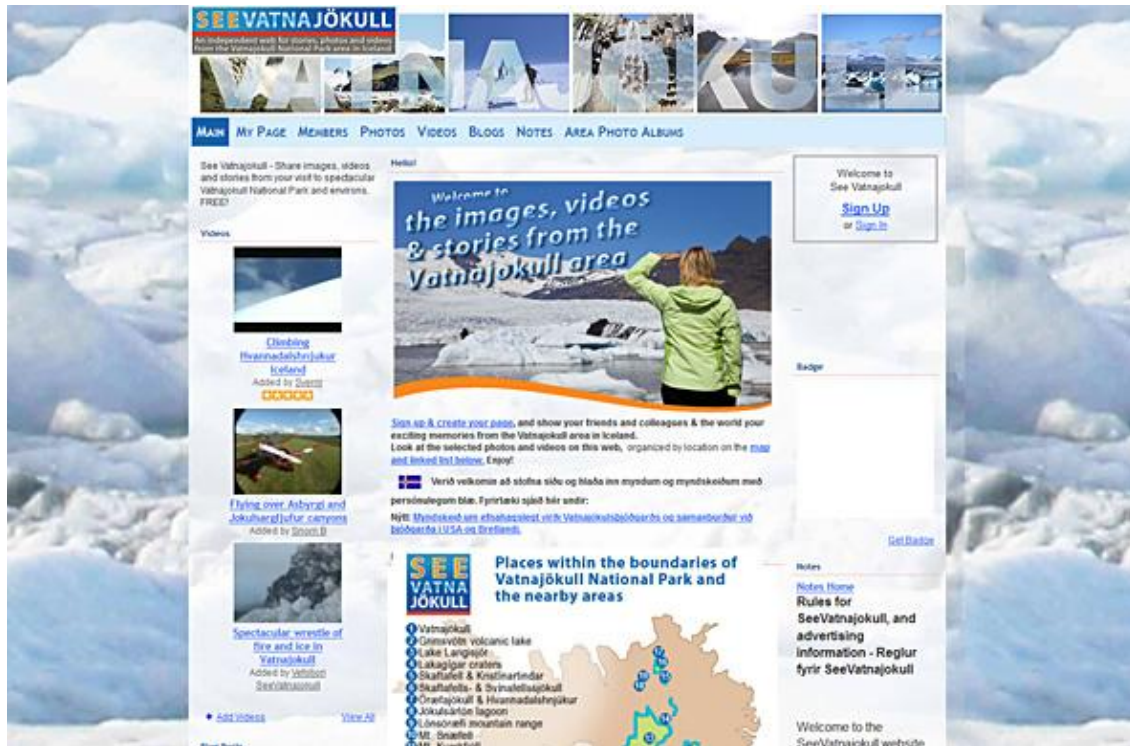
SEE VATNA JÖKULL
An independent web for stories, photos and videos from the Vatnajokull National Park area in Iceland

MAIN MY PAGE MEMBERS PHOTOS VIDEOS BLOGS NOTES AREA PHOTO ALBUMS

See Vatnajokull - Share images, videos and stories from your visit to spectacular Vatnajokull National Park and environs. FREE!

Videos

Climbing Hvannadalshnjukur Iceland
Added by Sverrir

Flying over Asbyrgi and Jokulsargljufur canyons
Added by Siggim B

Spectacular wrestle of fire and ice in Vatnajokull
Added by Vefstofa SeeVatnajokull

+ Add Videos View All

Hello!

Welcome to the images, videos & stories from the Vatnajokull area

Sign up & create your page, and show your friends and colleagues & the world your exciting memories from the Vatnajokull area in Iceland.
Look at the selected photos and videos on this web, organized by location on the map and linked list below. Enjoy!

Verið velkomin að stofna síðu og hlaða inn myndum og myndskeiðum með persónulegum blæ. Fyrirtæki sjáið hér undir:

Nýtt: Myndskeið um efnahagslegt virði Vatnajökulsþjóðgarðs og samanburður við þjóðgarða í USA og Bretlandi.

SEE VATNA JÖKULL
Places within the boundaries of Vatnajökull National Park and the nearby areas

1 Vatnajökull
2 Grímsvötn volcanic lake
3 Lake Langisjór
4 Lakagígar craters
5 Skaftafell & Kristínartindar
6 Skaftafells- & Svínafellsjökull
7 Öræfajökull & Hvannadalshnjúkur
8 Jökulsárlón lagoon
9 Lónsöræfi mountain range
10 Mt. Snæfell
11 Mt. Kverkfjöll

Welcome to See Vatnajokull
Sign Up
or Sign In

Badge

Get Badge

Notes
Notes Home
Rules for SeeVatnajokull, and advertising information - Reglur fyrir SeeVatnajokull

Welcome to the SeeVatnajokull website